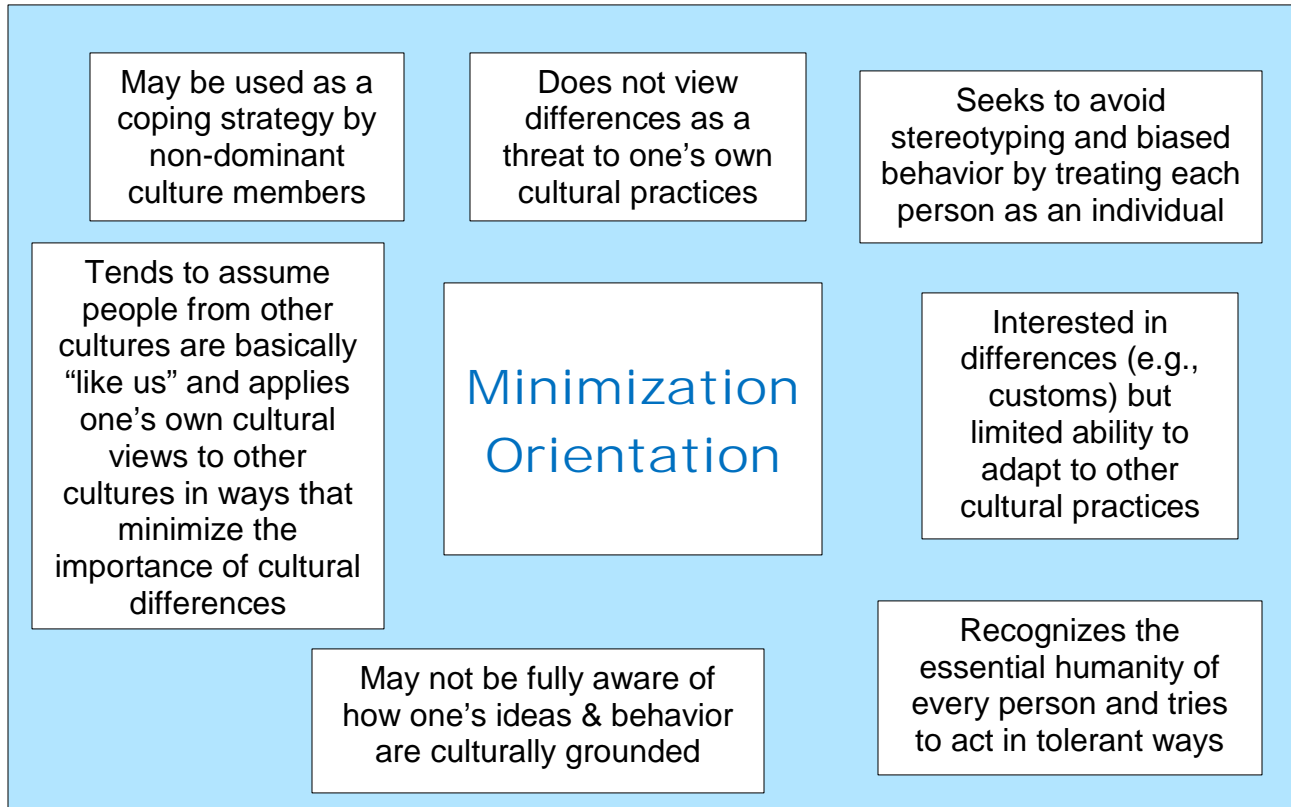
May be used as a coping strategy by non-dominant culture members

Does not view differences as a threat to one’s own cultural practices

Seeks to avoid stereotyping and biased behavior by treating each person as an individual

Tends to assume people from other cultures are basically “like us” and applies one’s own cultural views to other cultures in ways that minimize the importance of cultural differences

Minimization Orientation

Interested in differences (e.g., customs) but limited ability to adapt to other cultural practices

May not be fully aware of how one’s ideas & behavior are culturally grounded

Recognizes the essential humanity of every person and tries to act in tolerant ways